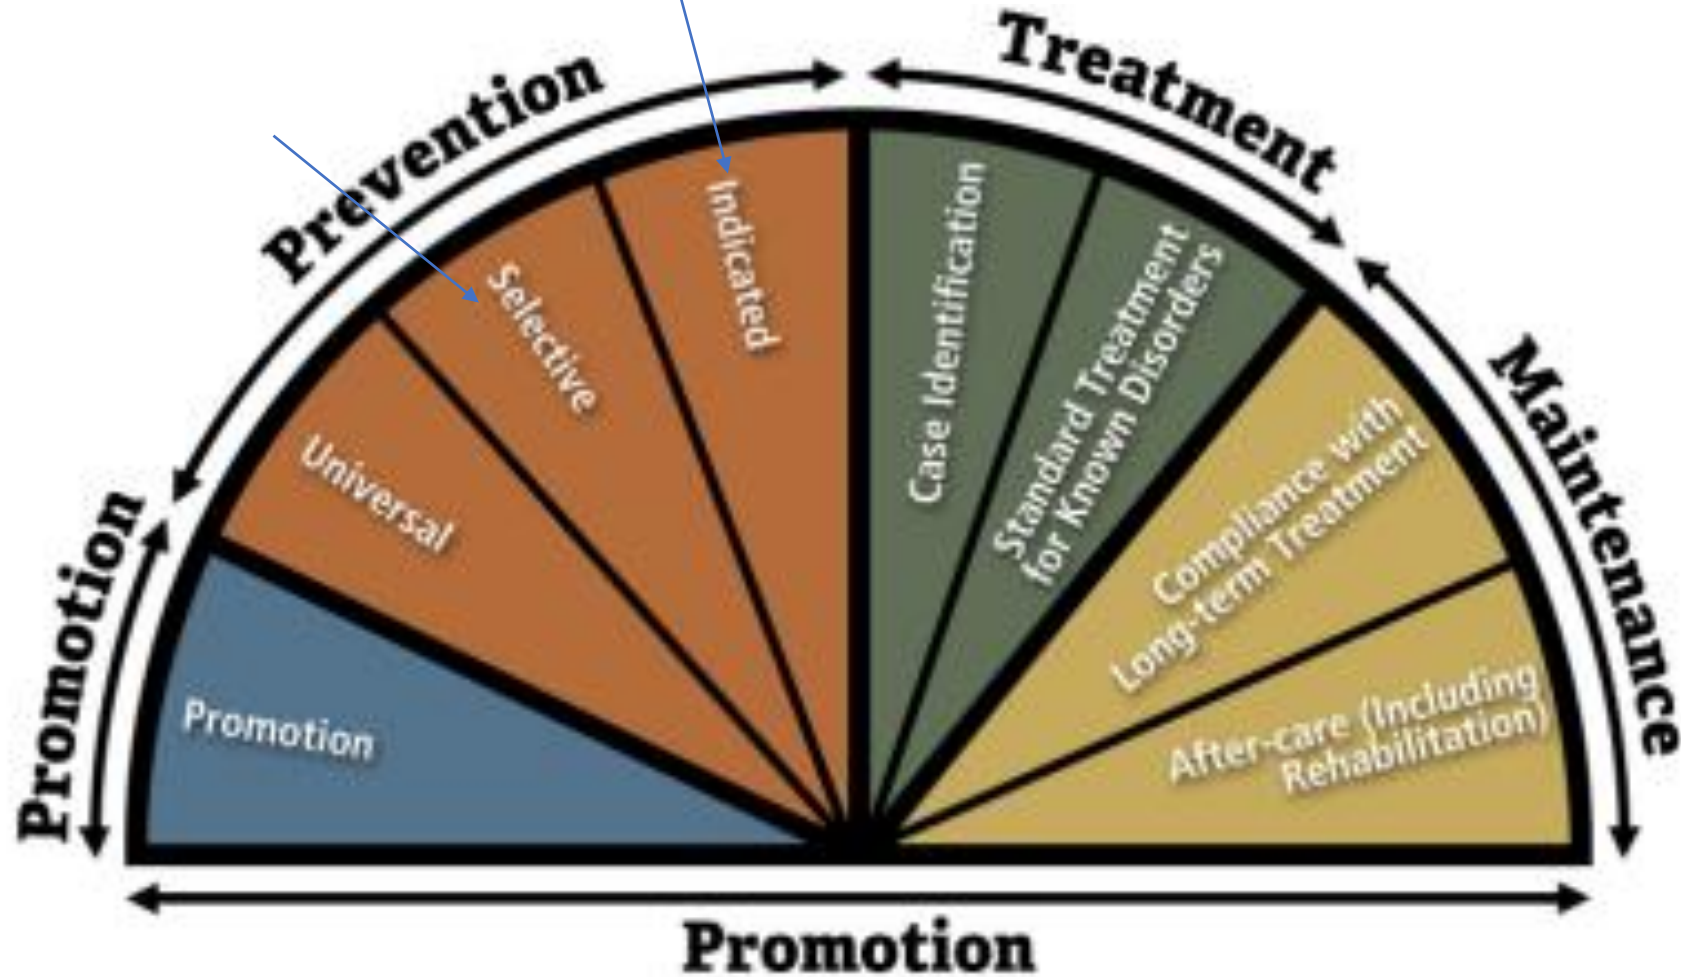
Promotion

Prevention

Treatment

Maintenance

Promotion

Universal

Selective

Indicated

Case Identification

Standard Treatment for Known Disorders

Compliance with Long-term Treatment

After-care (Including Rehabilitation)

Promotion